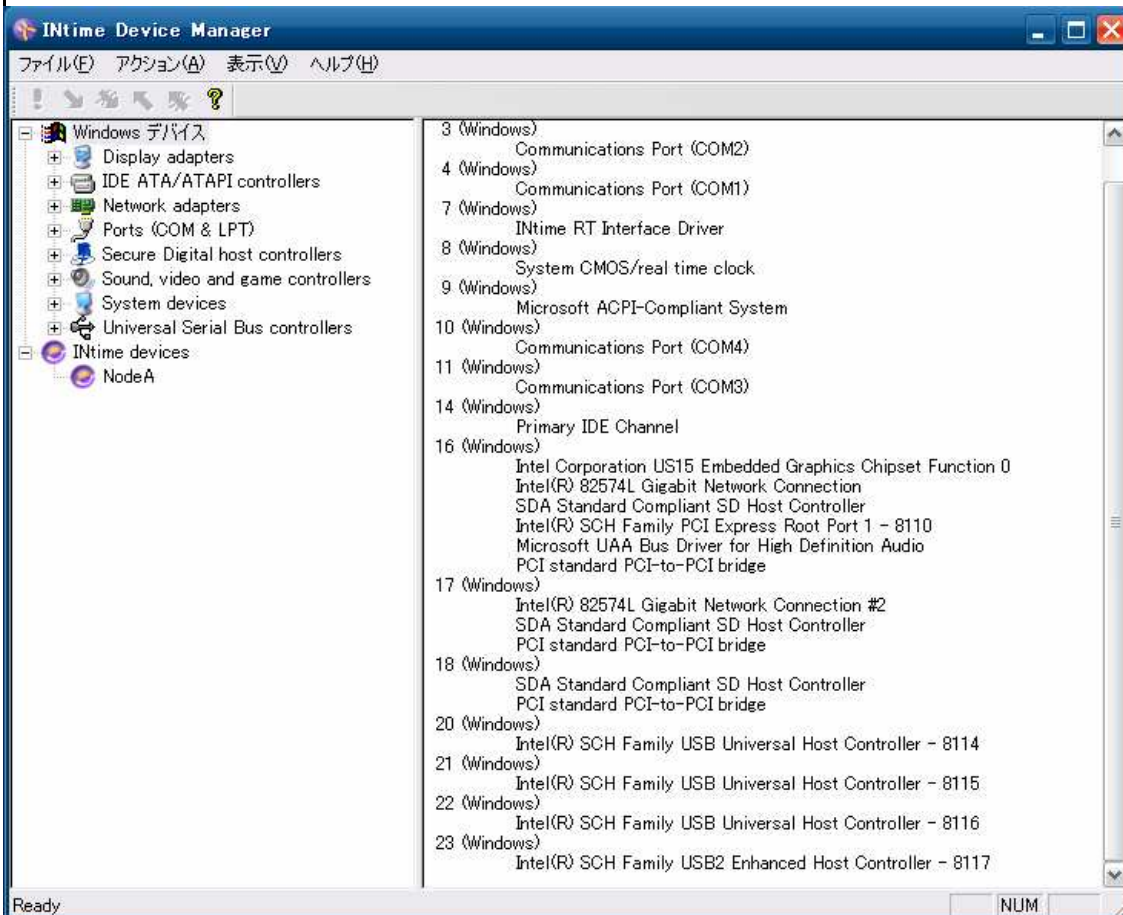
INtime Device Manager

ファイル(F) アクション(A) 表示(V) ヘルプ(H)

Windows デバイス
Display adapters
IDE ATA/ATAPI controllers
Network adapters
Ports (COM & LPT)
Secure Digital host controllers
Sound, video and game controllers
System devices
Universal Serial Bus controllers
INtime devices
NodeA

3 (Windows)
Communications Port (COM2)
4 (Windows)
Communications Port (COM1)
7 (Windows)
INtime RT Interface Driver
8 (Windows)
System CMOS/real time clock
9 (Windows)
Microsoft ACPI-Compliant System
10 (Windows)
Communications Port (COM4)
11 (Windows)
Communications Port (COM3)
14 (Windows)
Primary IDE Channel
16 (Windows)
Intel Corporation US15 Embedded Graphics Chipset Function 0
Intel(R) 82574L Gigabit Network Connection
SDA Standard Compliant SD Host Controller
Intel(R) SCH Family PCI Express Root Port 1 - 8110
Microsoft UAA Bus Driver for High Definition Audio
PCI standard PCI-to-PCI bridge
17 (Windows)
Intel(R) 82574L Gigabit Network Connection #2
SDA Standard Compliant SD Host Controller
PCI standard PCI-to-PCI bridge
18 (Windows)
SDA Standard Compliant SD Host Controller
PCI standard PCI-to-PCI bridge
20 (Windows)
Intel(R) SCH Family USB Universal Host Controller - 8114
21 (Windows)
Intel(R) SCH Family USB Universal Host Controller - 8115
22 (Windows)
Intel(R) SCH Family USB Universal Host Controller - 8116
23 (Windows)
Intel(R) SCH Family USB2 Enhanced Host Controller - 8117

Ready
NUM